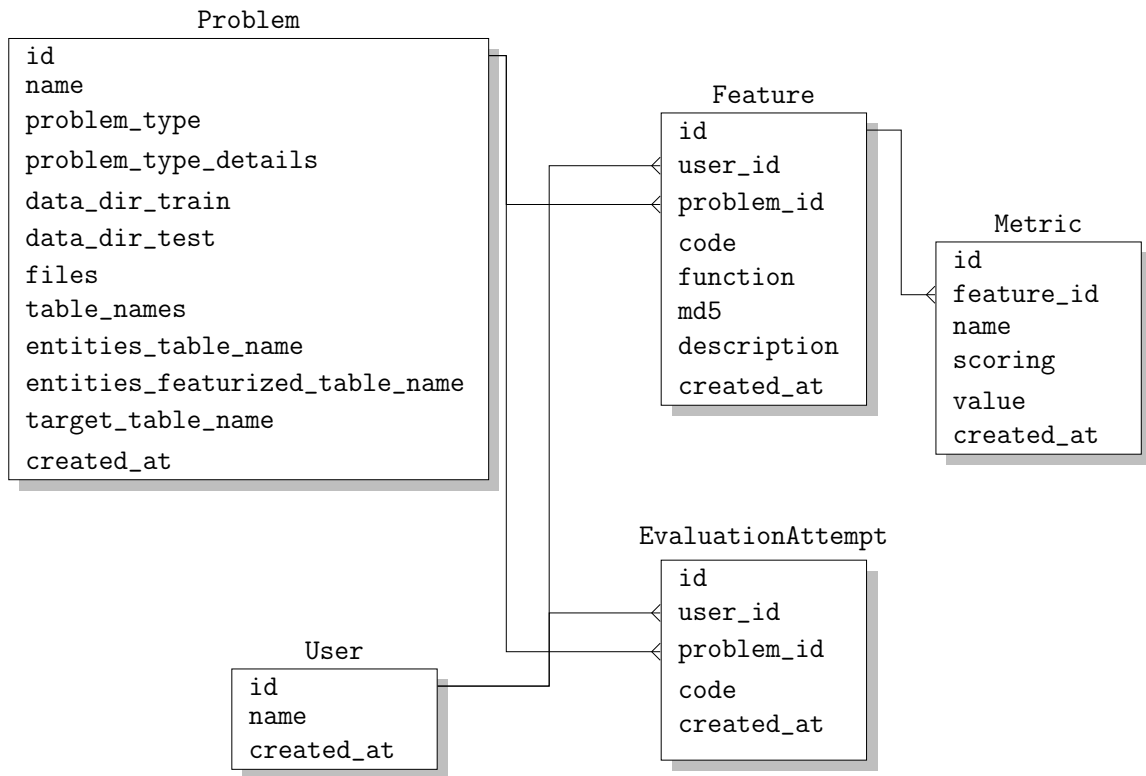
Problem
id
name
problem_type
problem_type_details
data_dir_train
data_dir_test
files
table_names
entities_table_name
entities_featurized_table_name
target_table_name
created_at

Feature
id
user_id
problem_id
code
function
md5
description
created_at

Metric
id
feature_id
name
scoring
value
created_at

EvaluationAttempt
id
user_id
problem_id
code
created_at

User
id
name
created_at